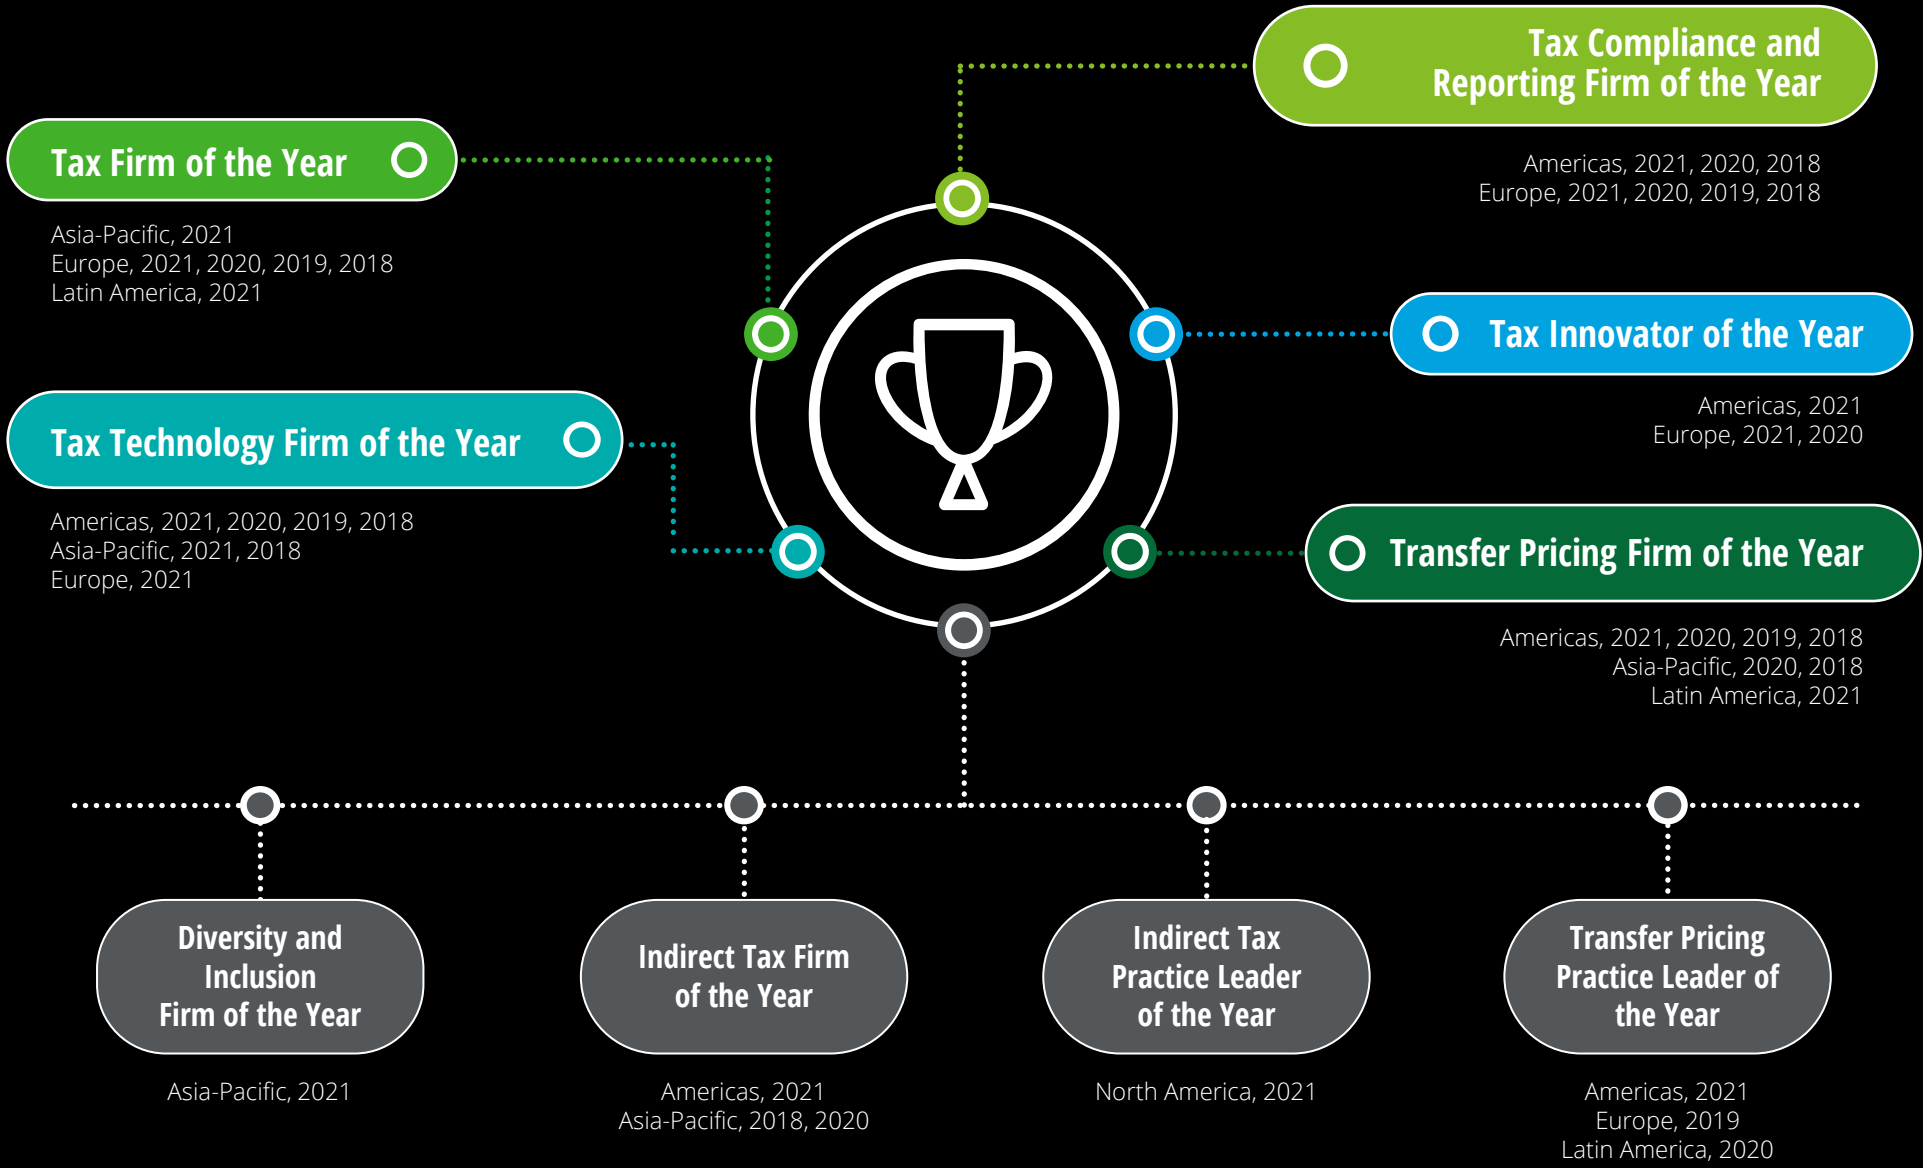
Tax Compliance and Reporting Firm of the Year

Americas, 2021, 2020, 2018
Europe, 2021, 2020, 2019, 2018

Tax Firm of the Year

Asia-Pacific, 2021
Europe, 2021, 2020, 2019, 2018
Latin America, 2021

Tax Innovator of the Year

Americas, 2021
Europe, 2021, 2020

Tax Technology Firm of the Year

Americas, 2021, 2020, 2019, 2018
Asia-Pacific, 2021, 2018
Europe, 2021

Transfer Pricing Firm of the Year

Americas, 2021, 2020, 2019, 2018
Asia-Pacific, 2020, 2018
Latin America, 2021

Diversity and Inclusion Firm of the Year

Asia-Pacific, 2021

Indirect Tax Firm of the Year

Americas, 2021
Asia-Pacific, 2018, 2020

Indirect Tax Practice Leader of the Year

North America, 2021

Transfer Pricing Practice Leader of the Year

Americas, 2021
Europe, 2019
Latin America, 2020